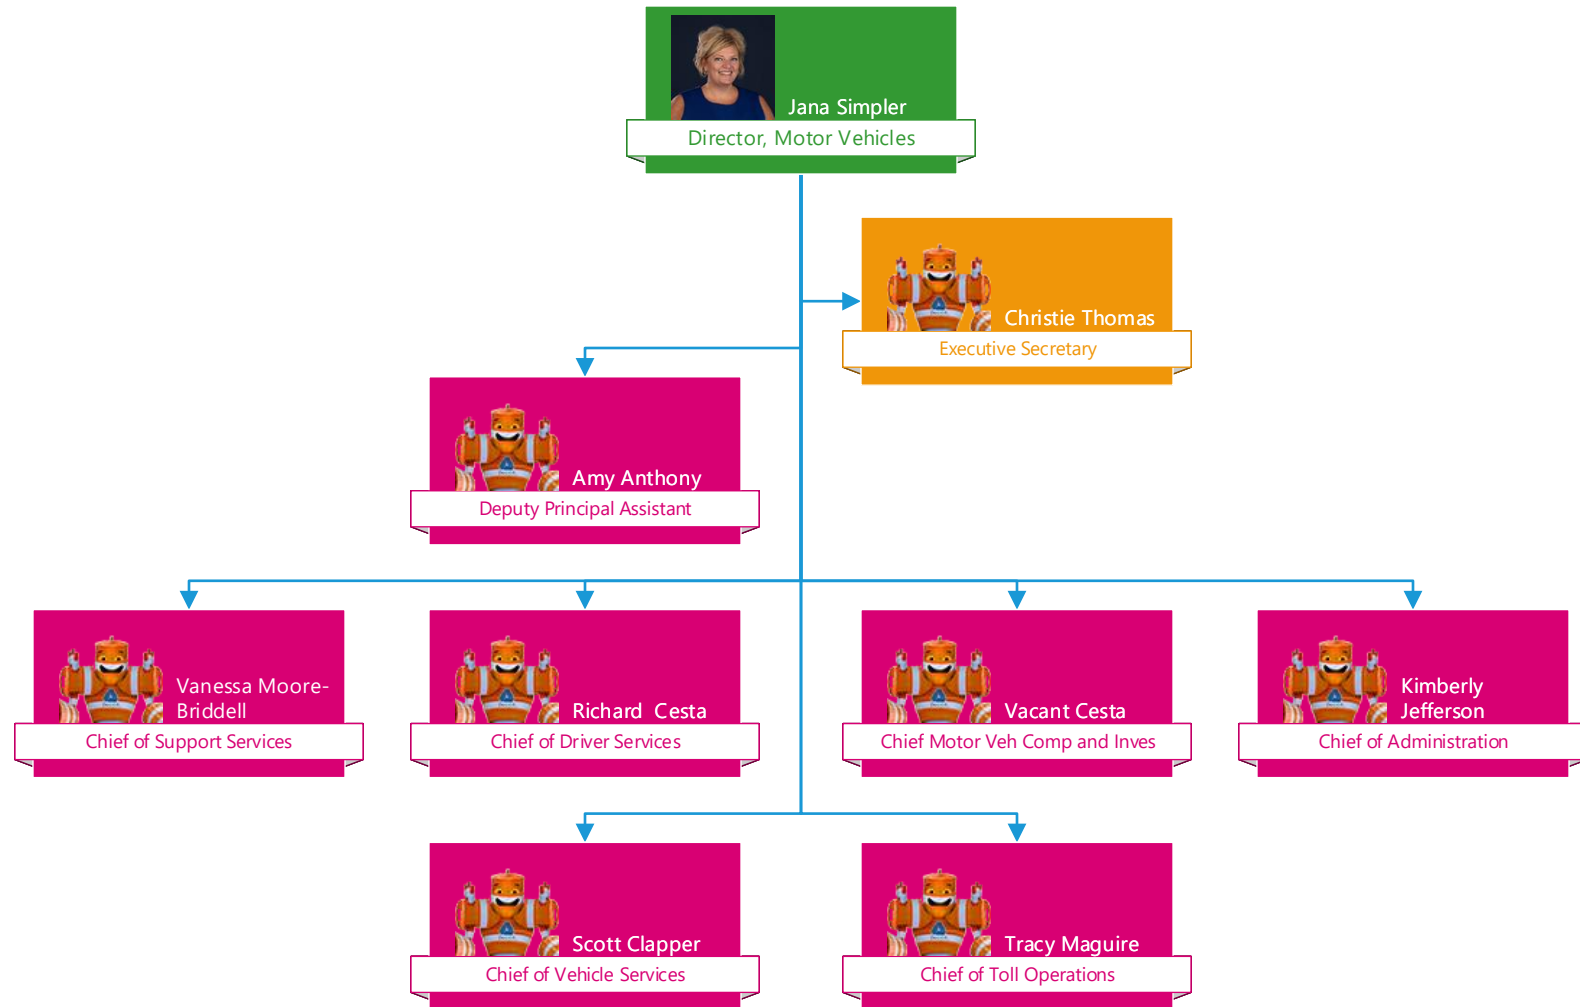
Jana Simpler
Director, Motor Vehicles

Christie Thomas
Executive Secretary

Amy Anthony
Deputy Principal Assistant

Vanessa Moore-Briddell
Chief of Support Services

Richard Cesta
Chief of Driver Services

Vacant Cesta
Chief Motor Veh Comp and Inves

Kimberly Jefferson
Chief of Administration

Scott Clapper
Chief of Vehicle Services

Tracy Maguire
Chief of Toll Operations